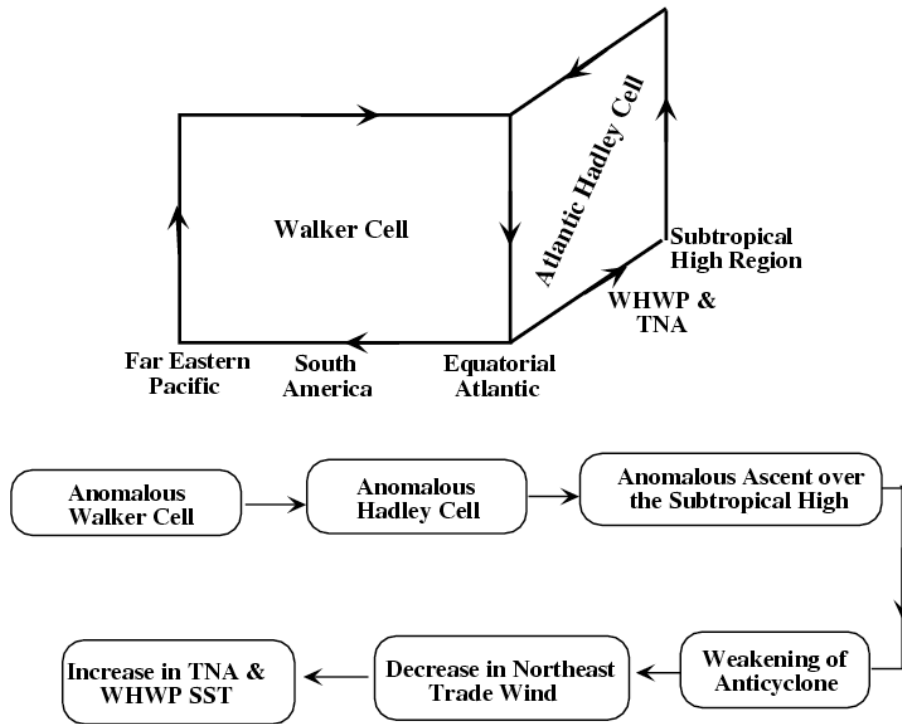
Walker Cell

Atlantic Hadley Cell

Subtropical High Region

WHWP & TNA

Far Eastern Pacific

South America

Equatorial Atlantic

Anomalous Walker Cell

Anomalous Hadley Cell

Anomalous Ascent over the Subtropical High

Weakening of Anticyclone

Decrease in Northeast Trade Wind

Increase in TNA & WHWP SST